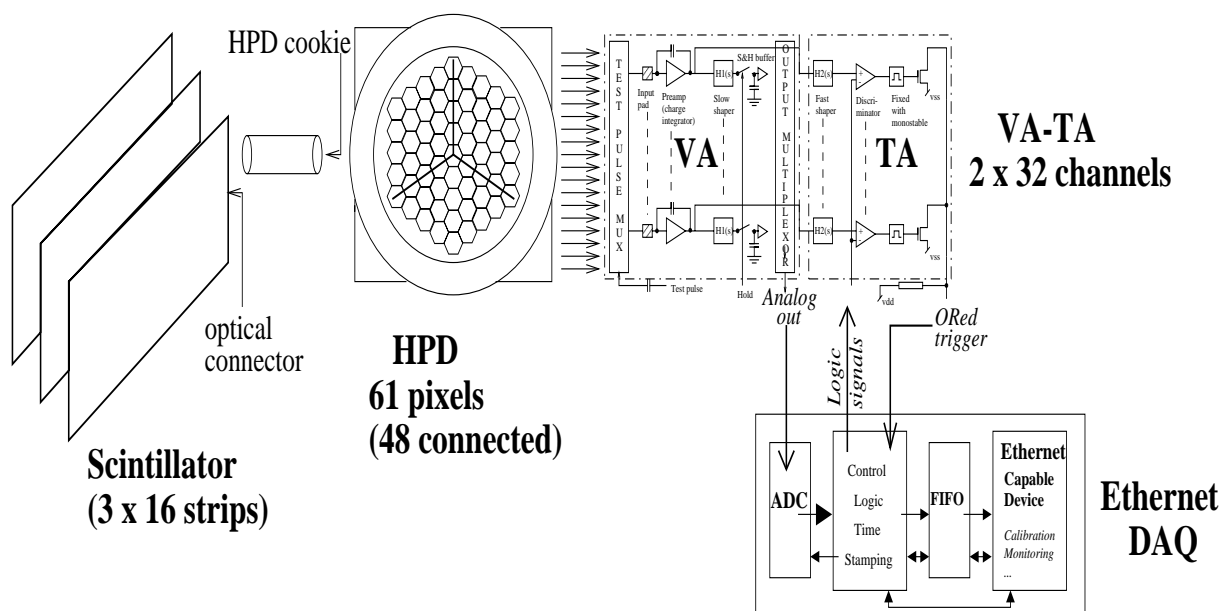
HPD cookie

TEST PULSE MUX

Input pad

Preamp (charge integrator)

H1(s)

Slow shaper

S&H buffer

OUTPUT MULTIPLEXOR

H2(s)

Fast shaper

Discriminator

Fixed with monostable

vss

VA

TA

VA-TA
2 x 32 channels

H1(s)

H2(s)

vss

Test pulse

Hold

Analog out

vdd

optical connector

HPD
61 pixels
(48 connected)

Logic signals

ORed trigger

Scintillator
(3 x 16 strips)

ADC

Control
Logic
Time
Stamping

FIFO

Ethernet
Capable
Device

Calibration
Monitoring
...

Ethernet
DAQ